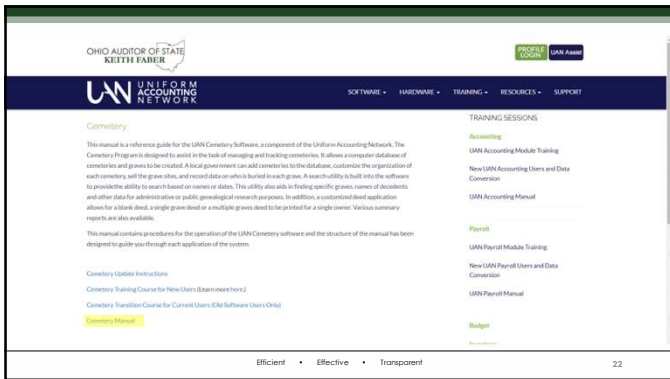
OHIO AUDITOR OF STATE
KEITH FABER

PROFILE LOGIN UAN Assist

UAN UNIFORM ACCOUNTING NETWORK

SOFTWARE ▾ HARDWARE ▾ TRAINING ▾ RESOURCES ▾ SUPPORT

Cemetery

This manual is a reference guide for the UAN Cemetery Software, a component of the Uniform Accounting Network. The Cemetery Program is designed to assist in the task of managing and tracking cemeteries. It allows a computer database of cemeteries and graves to be created. A local government can add cemeteries to the database, customize the organization of each cemetery, sell the grave sites, and record data on who is buried in each grave. A search utility is built into the software to provide the ability to search based on names or dates. This utility also aids in finding specific graves, names of decedents and other data for administrative or public genealogical research purposes. In addition, a customized deed application allows for a blank deed, a single grave deed or a multiple graves deed to be printed for a single owner. Various summary reports are also available.

This manual contains procedures for the operation of the UAN Cemetery software and the structure of the manual has been designed to guide you through each application of the system.

Cemetery Update Instructions

Cemetery Training Course for New Users (Learn more here.)

Cemetery Transition Course for Current Users (Old Software Users Only)

Cemetery Manual

TRAINING SESSIONS

Accounting

UAN Accounting Module Training

New UAN Accounting Users and Data Conversion

UAN Accounting Manual

Payroll

UAN Payroll Module Training

New UAN Payroll Users and Data Conversion

UAN Payroll Manual

Budget

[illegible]

Efficient • Effective • Transparent

22